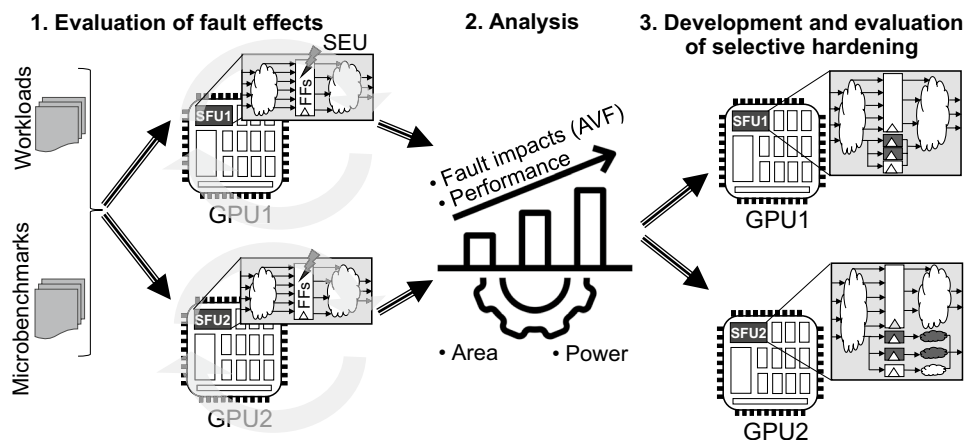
1. Evaluation of fault effects

2. Analysis

3. Development and evaluation of selective hardening

Workloads

Microbenchmarks

SEU

FFs

SFU1

GPU1

FFs

SFU2

GPU2

• Fault impacts (AVF)
• Performance

• Area
• Power

SFU1

GPU1

SFU2

GPU2